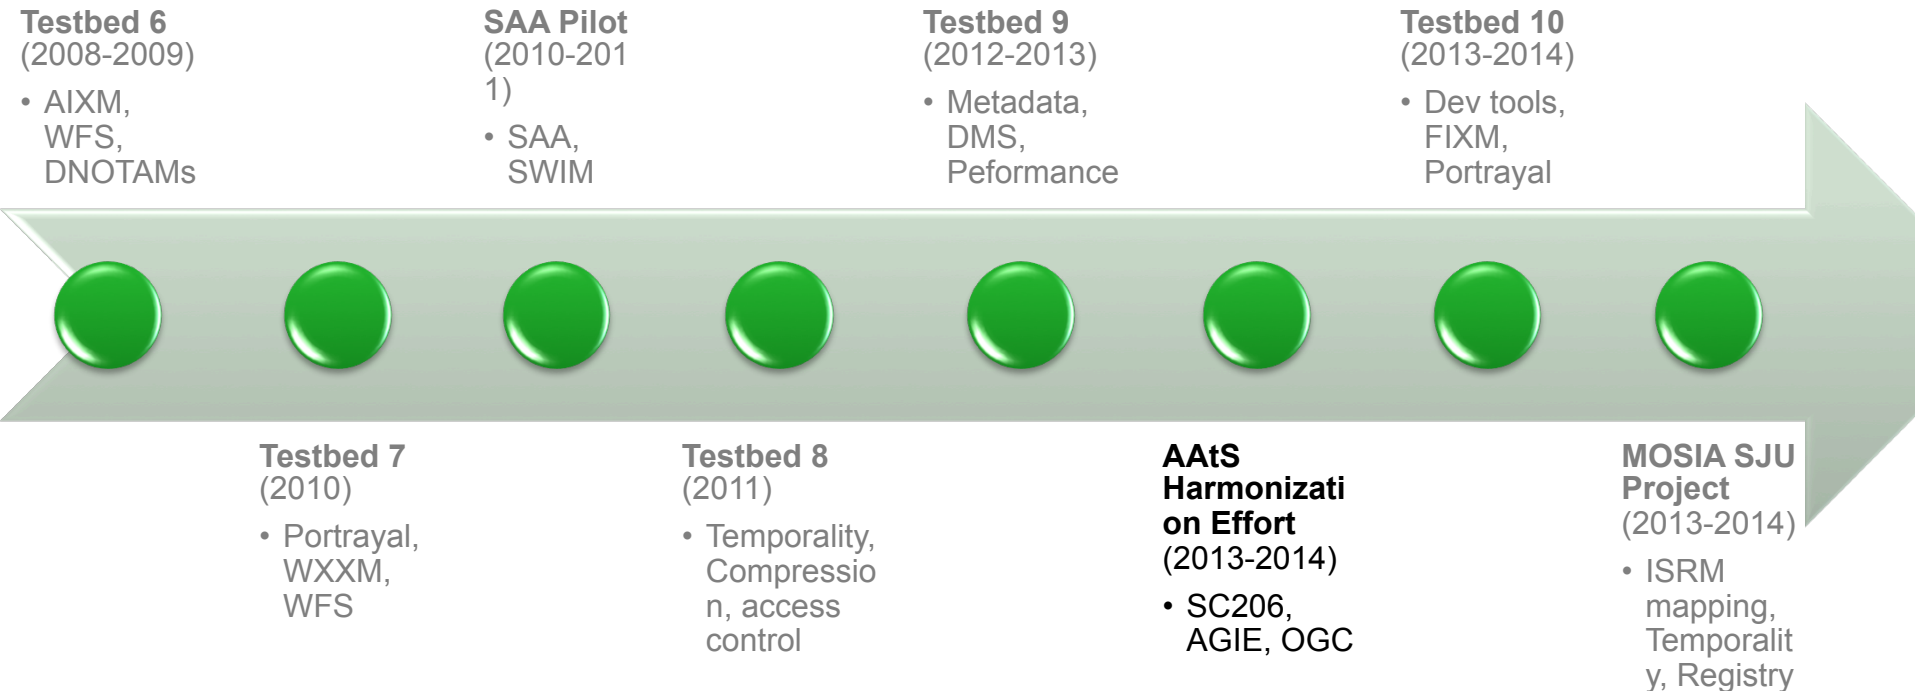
Testbed 6
(2008-2009)
• AIXM, WFS, DNOTAMs

SAA Pilot
(2010-2011)
• SAA, SWIM

Testbed 9
(2012-2013)
• Metadata, DMS, Peformance

Testbed 10
(2013-2014)
• Dev tools, FIXM, Portrayal

Testbed 7
(2010)
• Portrayal, WXXM, WFS

Testbed 8
(2011)
• Temporality, Compression, access control

AAtS Harmonization Effort
(2013-2014)
• SC206, AGIE, OGC

MOSIA SJU Project
(2013-2014)
• ISRM mapping, Temporality, Registry